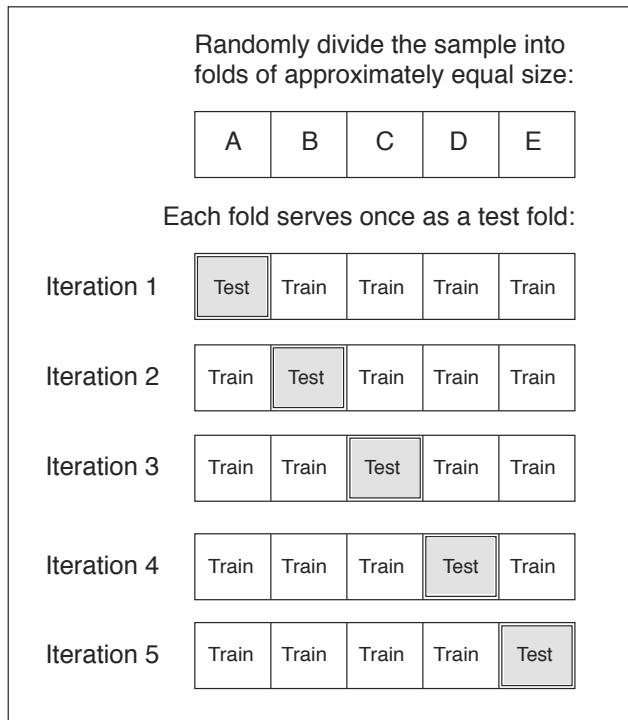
Randomly divide the sample into folds of approximately equal size:

| A | B | C | D | E |
|---|---|---|---|---|

Each fold serves once as a test fold:

| | | | | | |
|---|---|---|---|---|---|
| Iteration 1 | Test | Train | Train | Train | Train |
| Iteration 2 | Train | Test | Train | Train | Train |
| Iteration 3 | Train | Train | Test | Train | Train |
| Iteration 4 | Train | Train | Train | Test | Train |
| Iteration 5 | Train | Train | Train | Train | Test |